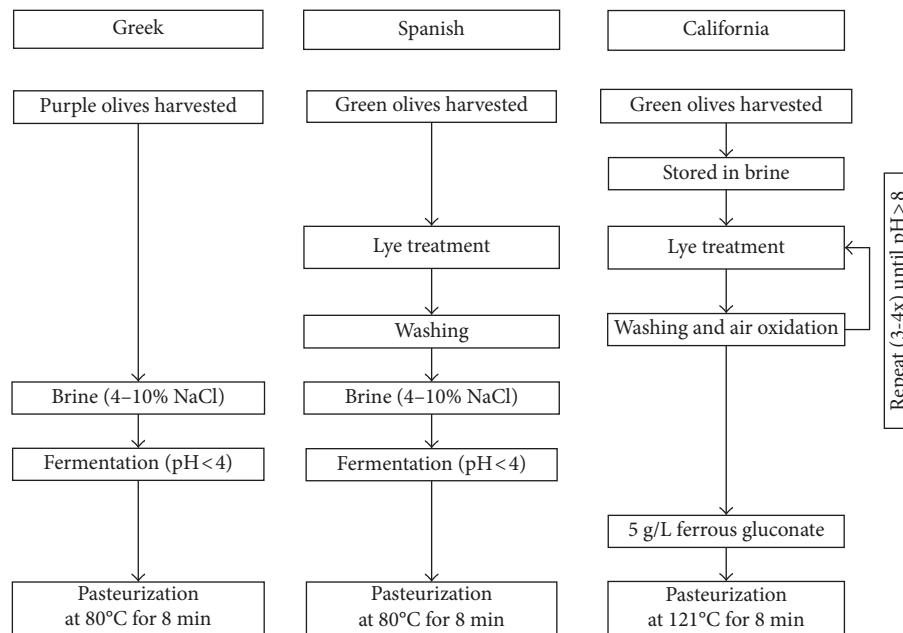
Greek

Purple olives harvested

Brine (4–10% NaCl)

Fermentation (pH < 4)

Pasteurization at 80°C for 8 min

Spanish

Green olives harvested

Lye treatment

Washing

Brine (4–10% NaCl)

Fermentation (pH < 4)

Pasteurization at 80°C for 8 min

California

Green olives harvested

Stored in brine

Lye treatment

Washing and air oxidation

Repeat (3-4x) until pH > 8

5 g/L ferrous gluconate

Pasteurization at 121°C for 8 min